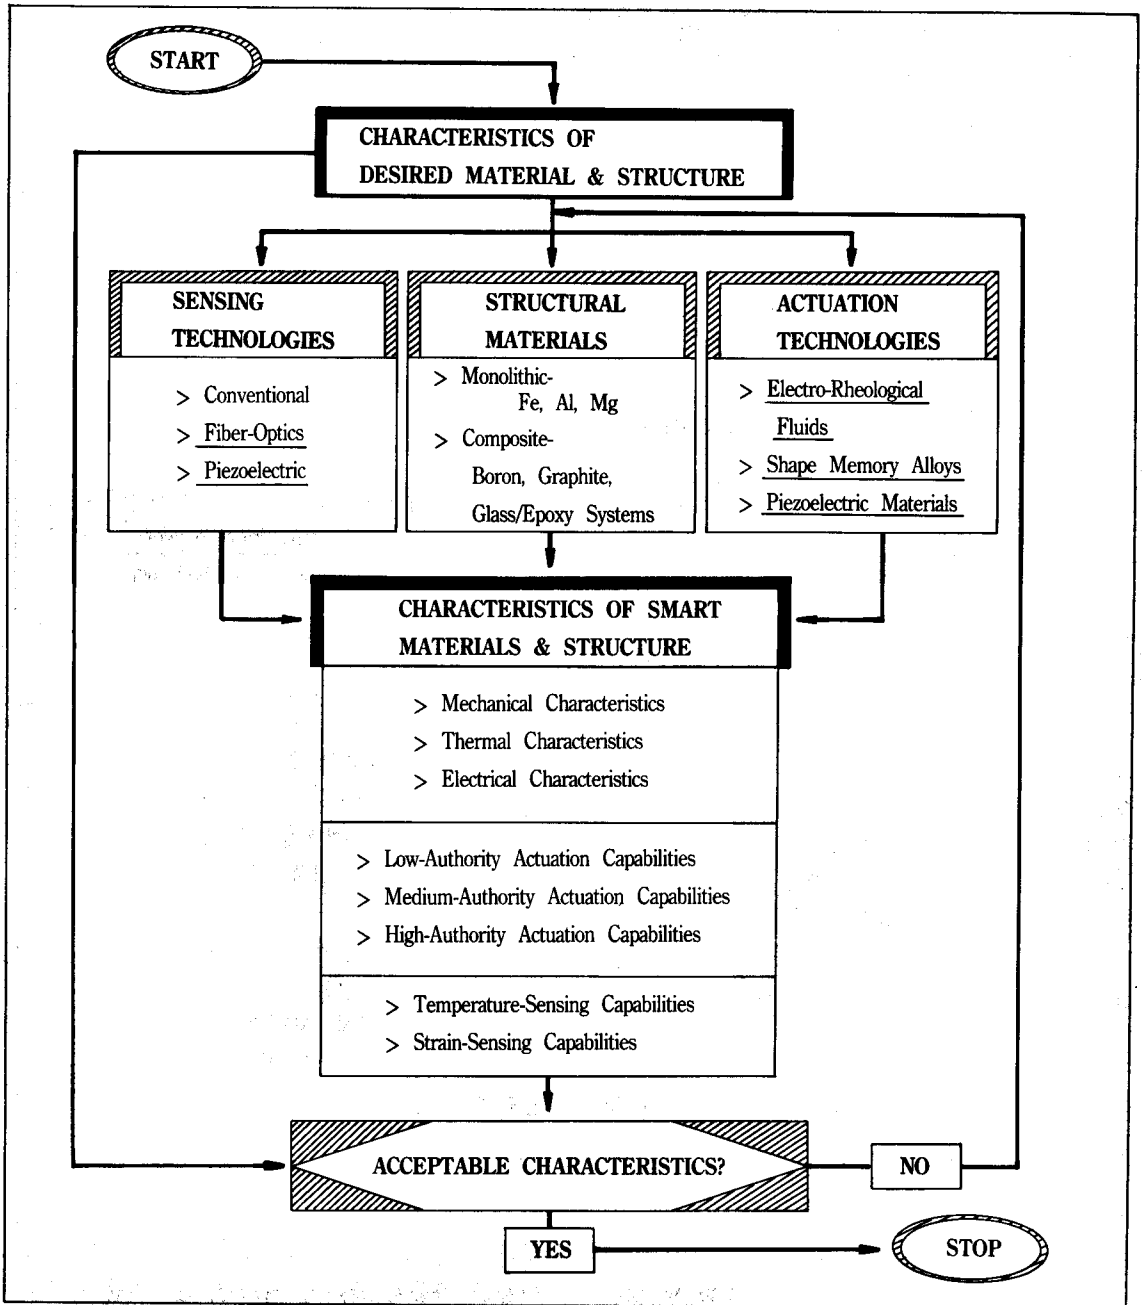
START

CHARACTERISTICS OF DESIRED MATERIAL & STRUCTURE

SENSING TECHNOLOGIES

> Conventional
> Fiber-Optics
> Piezoelectric

STRUCTURAL MATERIALS

> Monolithic- Fe, Al, Mg
> Composite- Boron, Graphite, Glass/Epoxy Systems

ACTUATION TECHNOLOGIES

> Electro-Rheological Fluids
> Shape Memory Alloys
> Piezoelectric Materials

CHARACTERISTICS OF SMART MATERIALS & STRUCTURE

> Mechanical Characteristics
> Thermal Characteristics
> Electrical Characteristics

> Low-Authority Actuation Capabilities
> Medium-Authority Actuation Capabilities
> High-Authority Actuation Capabilities

> Temperature-Sensing Capabilities
> Strain-Sensing Capabilities

ACCEPTABLE CHARACTERISTICS?

NO

YES

STOP